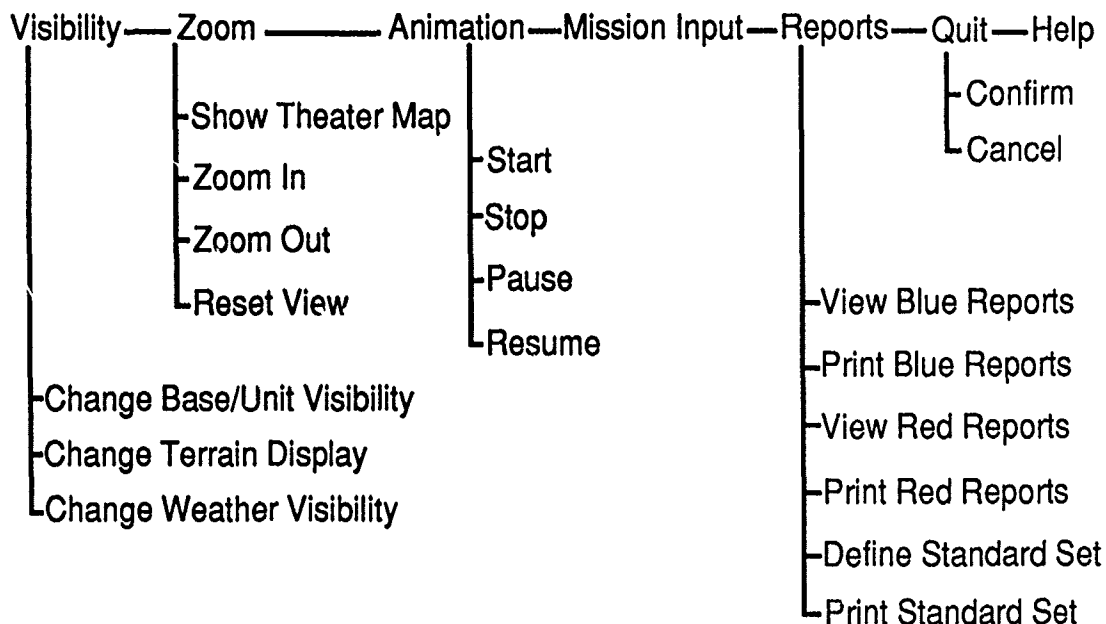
Visibility — Zoom — Animation — Mission Input — Reports — Quit — Help

Show Theater Map
Zoom In
Zoom Out
Reset View

Start
Stop
Pause
Resume

Confirm
Cancel

View Blue Reports
Print Blue Reports
View Red Reports
Print Red Reports
Define Standard Set
Print Standard Set

Change Base/Unit Visibility
Change Terrain Display
Change Weather Visibility